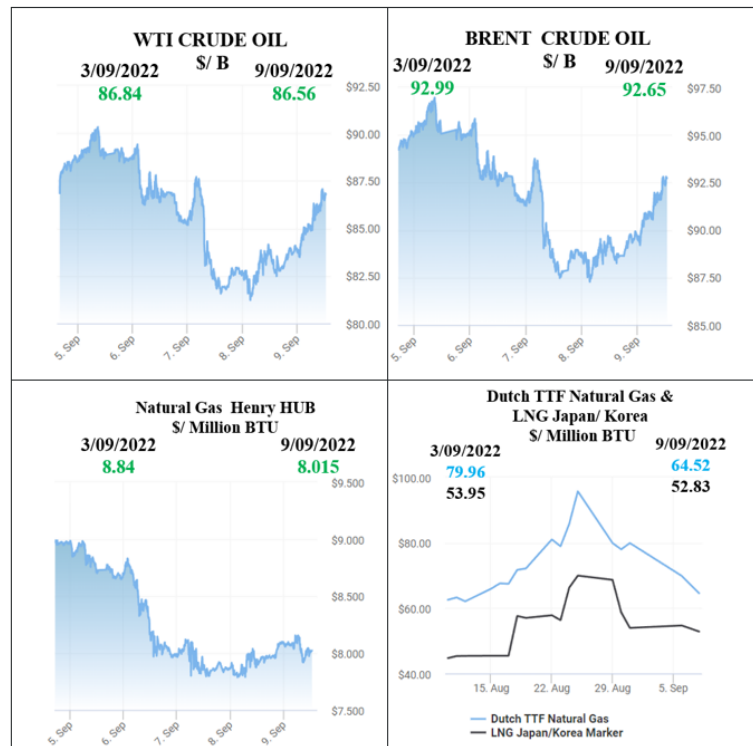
WTI CRUDE OIL
$/ B
3/09/2022
86.84
9/09/2022
86.56

$92.50
$90.00
$87.50
$85.00
$82.50
$80.00

5. Sep
6. Sep
7. Sep
8. Sep
9. Sep

BRENT CRUDE OIL
$/ B
3/09/2022
92.99
9/09/2022
92.65

$97.50
$95.00
$92.50
$90.00
$87.50
$85.00

5. Sep
6. Sep
7. Sep
8. Sep
9. Sep

Natural Gas Henry HUB
$/ Million BTU
3/09/2022
8.84
9/09/2022
8.015

$9.500
$9.000
$8.500
$8.000
$7.500

5. Sep
6. Sep
7. Sep
8. Sep
9. Sep

Dutch TTF Natural Gas &
LNG Japan/ Korea
$/ Million BTU
3/09/2022
79.96
53.95
9/09/2022
64.52
52.83

$100.00
$80.00
$60.00
$40.00

15. Aug
22. Aug
29. Aug
5. Sep

Dutch TTF Natural Gas
LNG Japan/Korea Marker